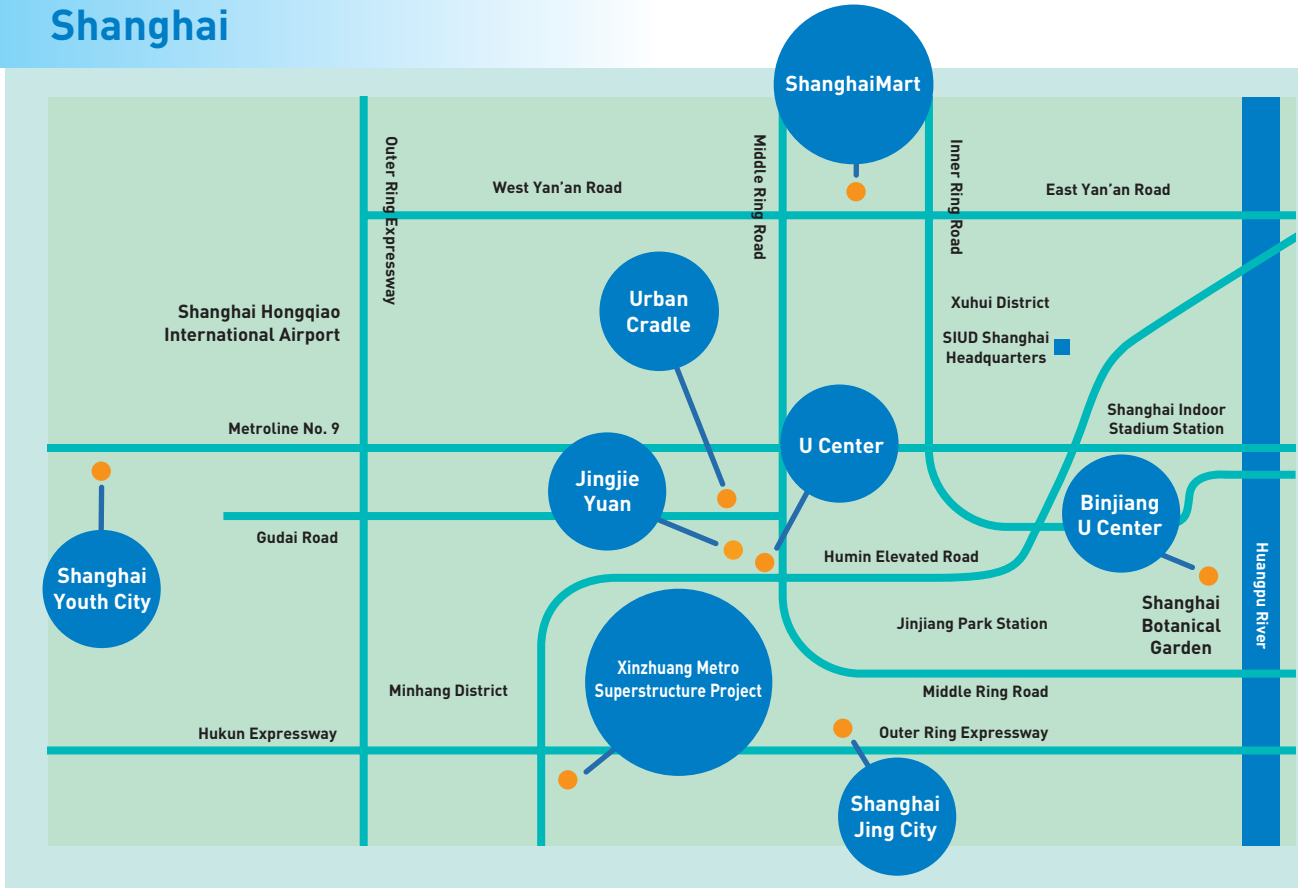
Shanghai

ShanghaiMart

Outer Ring Expressway

Middle Ring Road

Inner Ring Road

West Yan'an Road

East Yan'an Road

Urban Cradle

Shanghai Hongqiao International Airport

Xuhui District

SIUD Shanghai Headquarters

U Center

Shanghai Indoor Stadium Station

Metroline No. 9

Jingjie Yuan

Binjiang U Center

Gudai Road

Humin Elevated Road

Shanghai Youth City

Shanghai Botanical Garden

Jinjiang Park Station

Huangpu River

Xinzhuang Metro Superstructure Project

Minhang District

Middle Ring Road

Hukun Expressway

Outer Ring Expressway

Shanghai Jing City